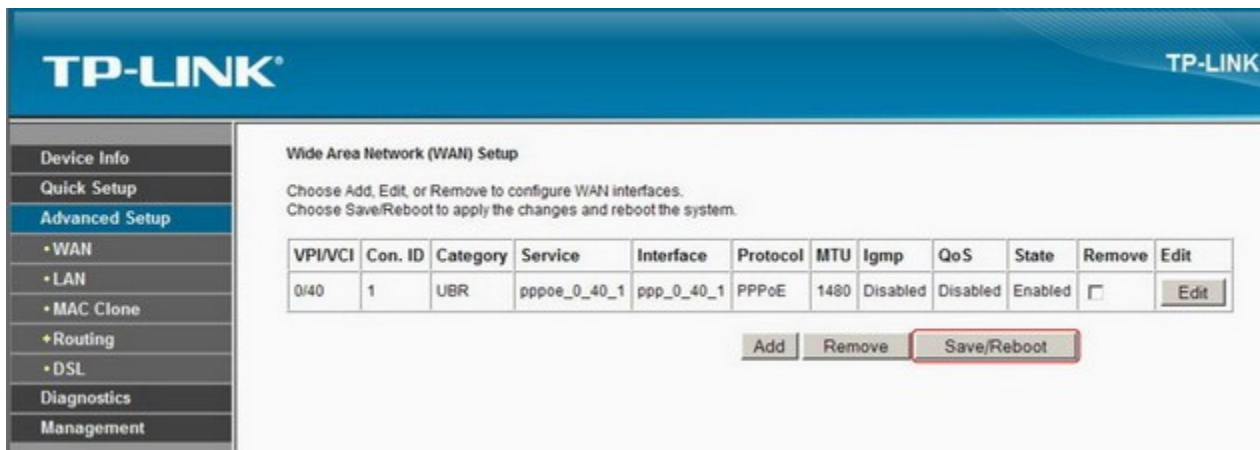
TP-LINK®

TP-LINK

Device Info
Quick Setup
Advanced Setup
• WAN
• LAN
• MAC Clone
• Routing
• DSL
Diagnostics
Management

Wide Area Network (WAN) Setup

Choose Add, Edit, or Remove to configure WAN interfaces.
Choose Save/Reboot to apply the changes and reboot the system.

| VPI/VCI | Con. ID | Category | Service | Interface | Protocol | MTU | Igmp | QoS | State | Remove | Edit |
|---|---|---|---|---|---|---|---|---|---|---|---|
| 0/40 | 1 | UBR | pppoe_0_40_1 | ppp_0_40_1 | PPPoE | 1480 | Disabled | Disabled | Enabled | | Edit |

Add Remove Save/Reboot